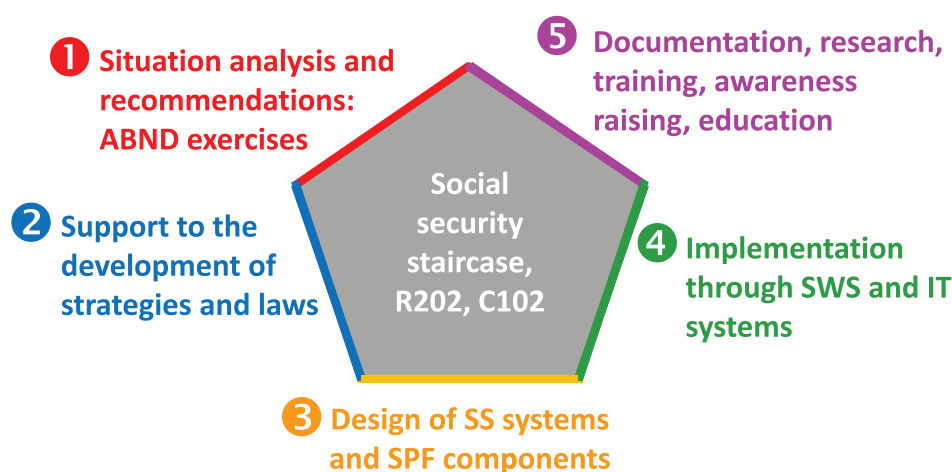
1 Situation analysis and recommendations: ABND exercises

5 Documentation, research, training, awareness raising, education

Social security staircase, R202, C102

2 Support to the development of strategies and laws

4 Implementation through SWS and IT systems

3 Design of SS systems and SPF components